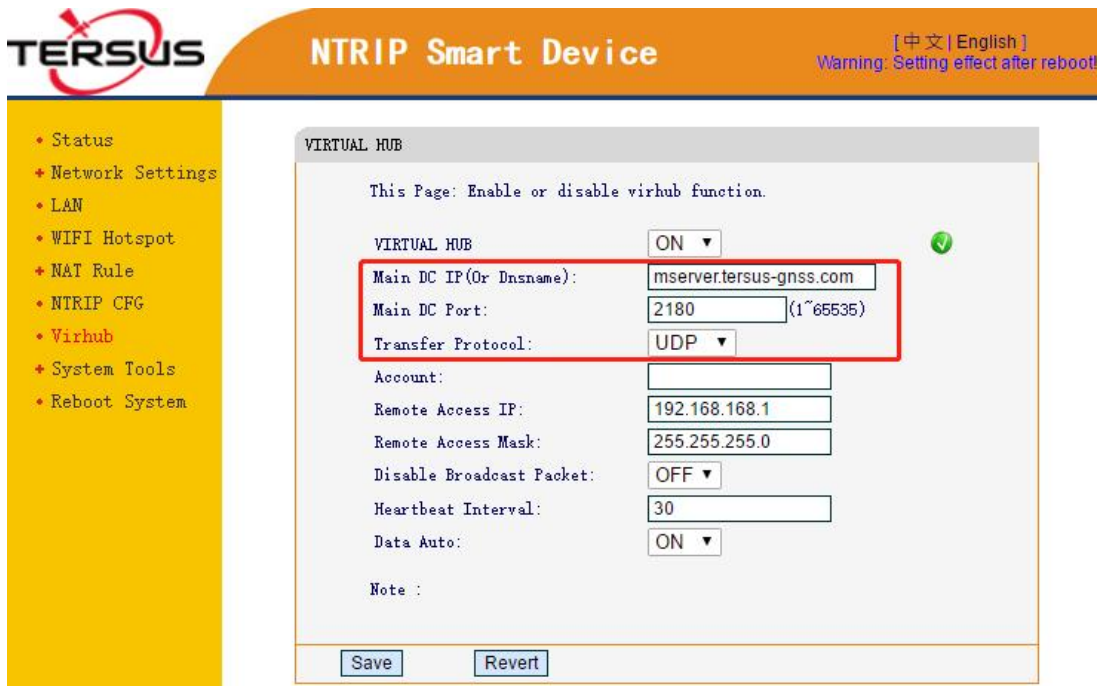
TERSUS

NTRIP Smart Device

[ 中文 | English ]
Warning: Setting effect after reboot!

• Status
+ Network Settings
• LAN
• WIFI Hotspot
+ NAT Rule
• NTRIP CFG
• Virhub
+ System Tools
• Reboot System

VIRTUAL HUB

This Page: Enable or disable virhub function.

| | |
|---|---|
| VIRTUAL HUB | ON ▼ |
| Main DC IP(Or Dnsname): | mserver.tersus-gnss.com |
| Main DC Port: | 2180 (1~65535) |
| Transfer Protocol: | UDP ▼ |
| Account: | |
| Remote Access IP: | 192.168.168.1 |
| Remote Access Mask: | 255.255.255.0 |
| Disable Broadcast Packet: | OFF ▼ |
| Heartbeat Interval: | 30 |
| Data Auto: | ON ▼ |

Note :

Save Revert